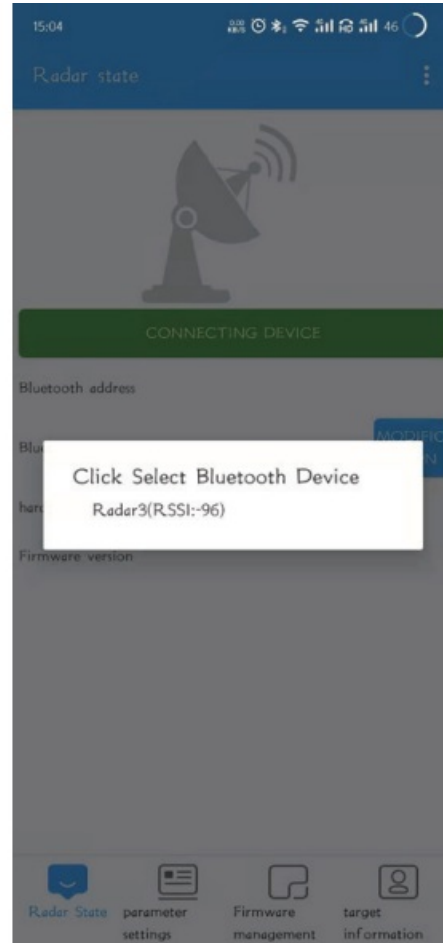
15:04

46

Radar state

CONNECTING DEVICE

Bluetooth address

Blu

MODIFIC N

Click Select Bluetooth Device

Radar3(RSSI:-96)

hard

Firmware version

Radar State

parameter settings

Firmware management

target information